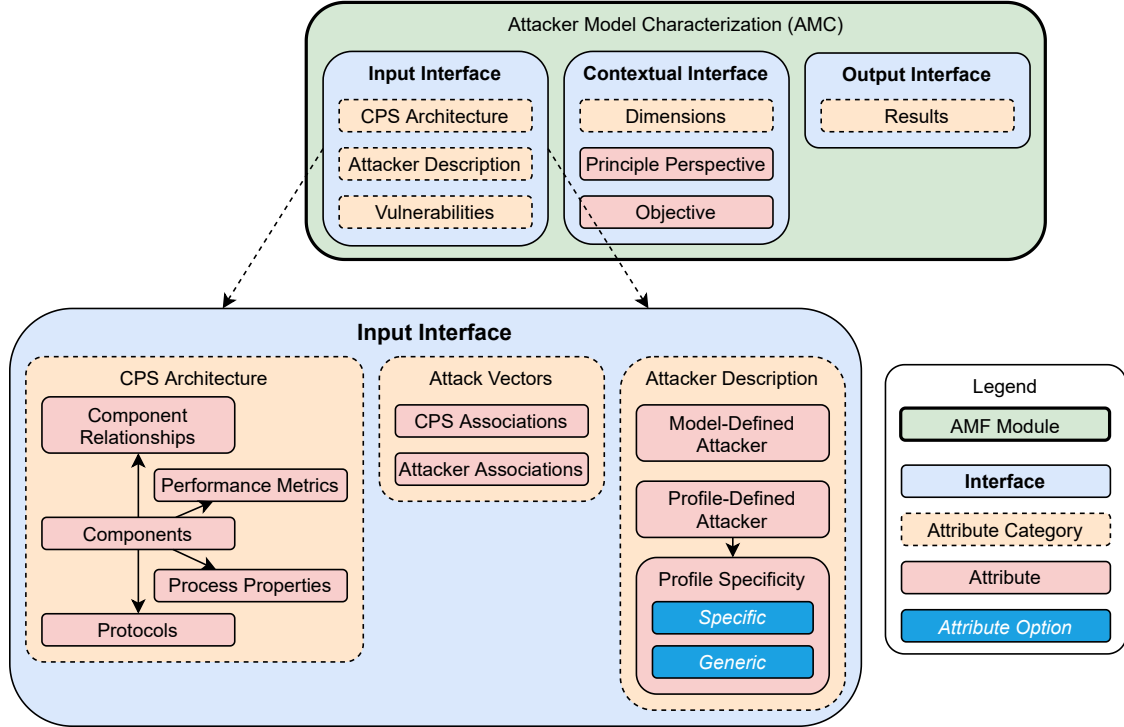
Attacker Model Characterization (AMC)

Input Interface

CPS Architecture

Attacker Description

Vulnerabilities

Contextual Interface

Dimensions

Principle Perspective

Objective

Output Interface

Results

Input Interface

CPS Architecture

Component Relationships

Performance Metrics

Components

Process Properties

Protocols

Attack Vectors

CPS Associations

Attacker Associations

Attacker Description

Model-Defined Attacker

Profile-Defined Attacker

Profile Specificity

Specific

Generic

Legend

AMF Module

Interface

Attribute Category

Attribute

Attribute Option